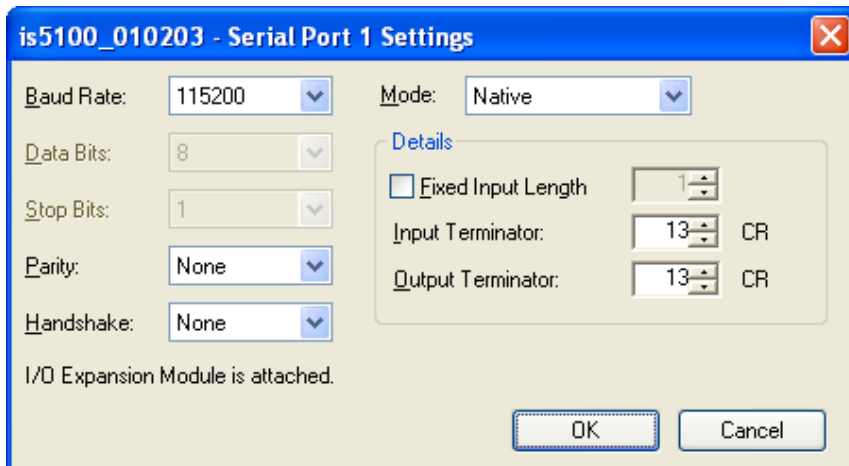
is5100_010203 - Serial Port 1 Settings

Baud Rate: 115200

Data Bits: 8

Stop Bits: 1

Parity: None

Handshake: None

Mode: Native

Details

Fixed Input Length 1

Input Terminator: 13 CR

Output Terminator: 13 CR

I/O Expansion Module is attached.

OK

Cancel